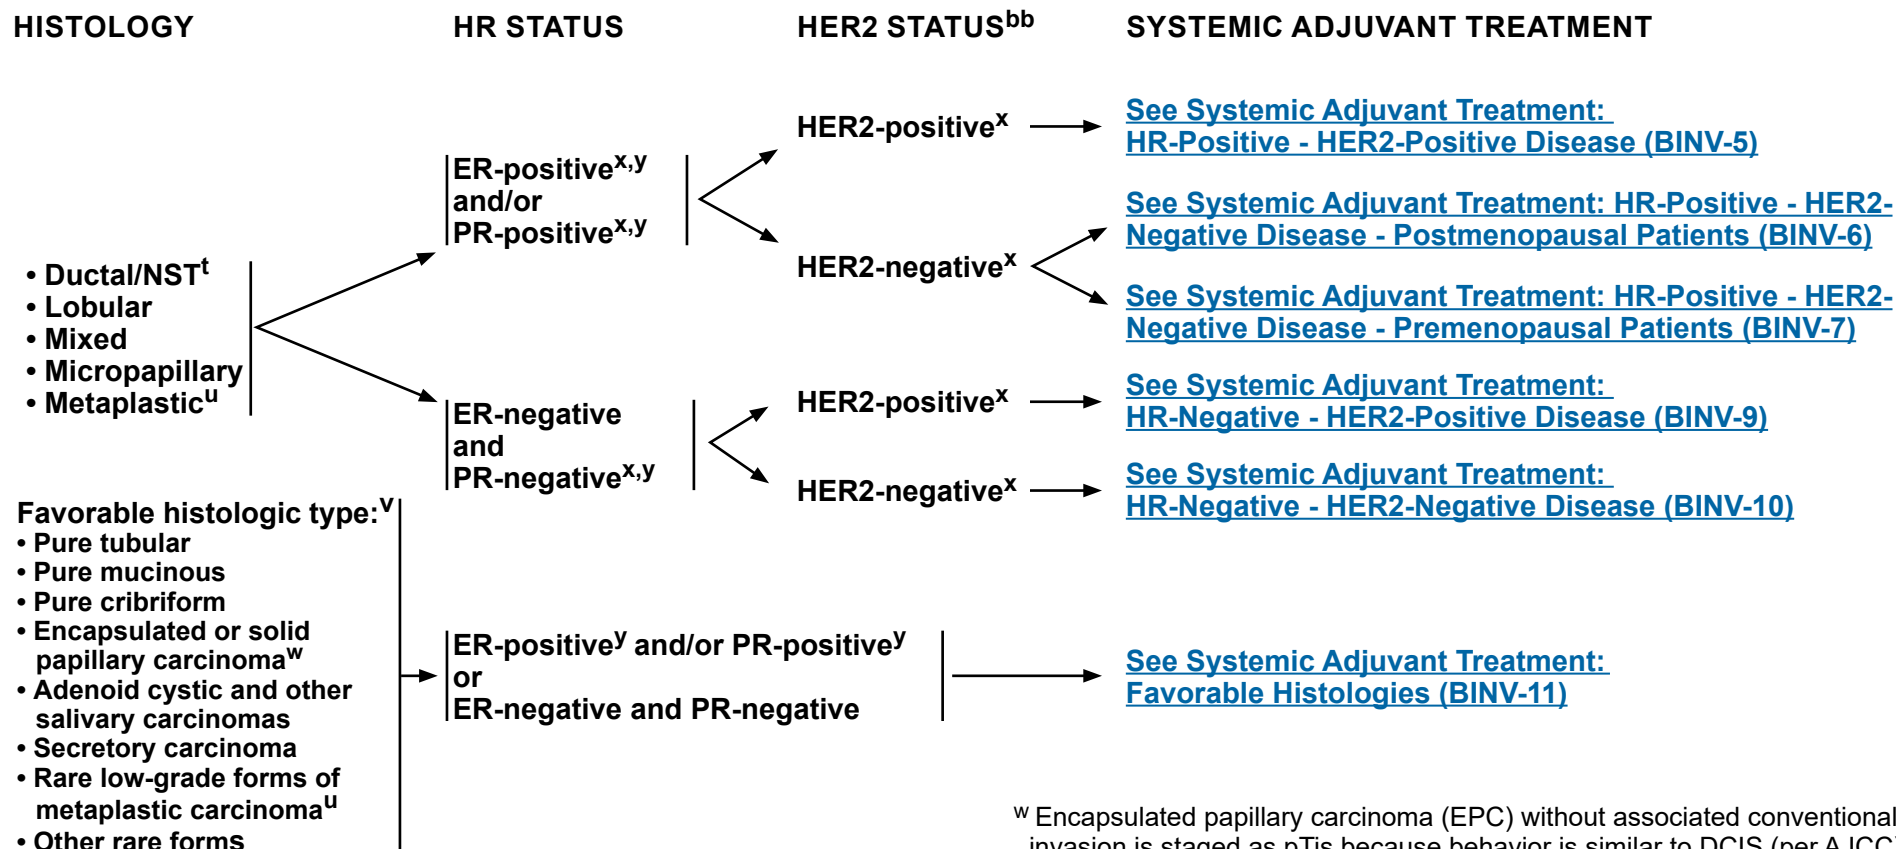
HISTOLOGY

HR STATUS

HER2 STATUS$^{bb}$

SYSTEMIC ADJUVANT TREATMENT

• Ductal/NST$^{t}$
• Lobular
• Mixed
• Micropapillary
• Metaplastic$^{u}$

ER-positive$^{x,y}$ and/or PR-positive$^{x,y}$

HER2-positive$^{x}$

See Systemic Adjuvant Treatment: HR-Positive - HER2-Positive Disease (BINV-5)

HER2-negative$^{x}$

See Systemic Adjuvant Treatment: HR-Positive - HER2-Negative Disease - Postmenopausal Patients (BINV-6)

See Systemic Adjuvant Treatment: HR-Positive - HER2-Negative Disease - Premenopausal Patients (BINV-7)

ER-negative and PR-negative$^{x,y}$

HER2-positive$^{x}$

See Systemic Adjuvant Treatment: HR-Negative - HER2-Positive Disease (BINV-9)

HER2-negative$^{x}$

See Systemic Adjuvant Treatment: HR-Negative - HER2-Negative Disease (BINV-10)

Favorable histologic type:$^{v}$
• Pure tubular
• Pure mucinous
• Pure cribriform
• Encapsulated or solid papillary carcinoma$^{w}$
• Adenoid cystic and other salivary carcinomas
• Secretory carcinoma
• Rare low-grade forms of metaplastic carcinoma$^{u}$
• Other rare forms

ER-positive$^{y}$ and/or PR-positive$^{y}$ or ER-negative and PR-negative

See Systemic Adjuvant Treatment: Favorable Histologies (BINV-11)

$^{w}$ Encapsulated papillary carcinoma (EPC) without associated conventional invasion is staged as pTis because behavior is similar to DCIS (per AJCC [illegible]